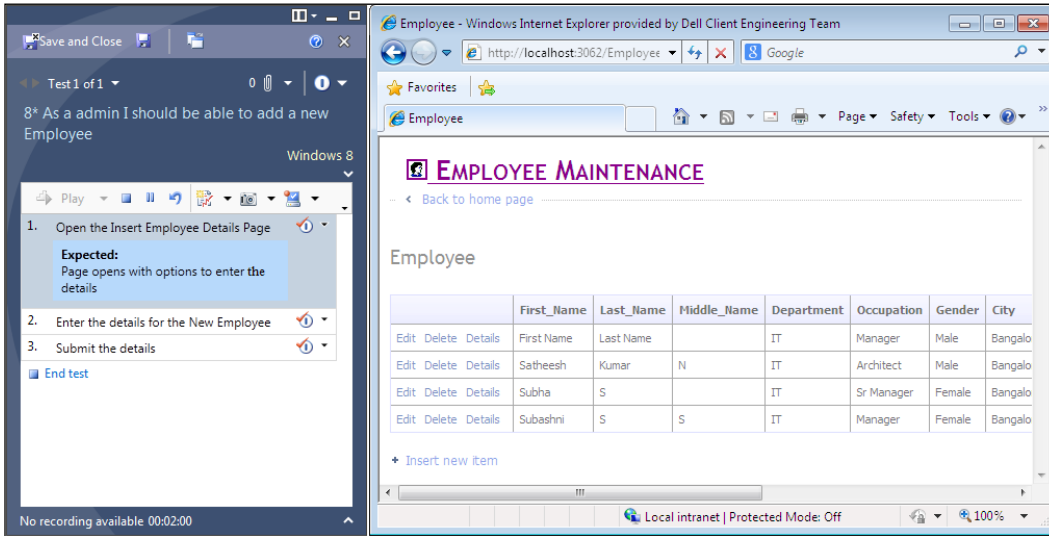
Save and Close

Test 1 of 1

0

8* As a admin I should be able to add a new Employee

Windows 8

Play

1. Open the Insert Employee Details Page

Expected:
Page opens with options to enter the details

2. Enter the details for the New Employee

3. Submit the details

End test

No recording available 00:02:00

Employee - Windows Internet Explorer provided by Dell Client Engineering Team

http://localhost:3062/Employee

Google

Favorites

Employee

Page ▾ Safety ▾ Tools ▾

EMPLOYEE MAINTENANCE

Back to home page

Employee

| | First_Name | Last_Name | Middle_Name | Department | Occupation | Gender | City |
|---|---|---|---|---|---|---|---|
| Edit Delete Details | First Name | Last Name | | IT | Manager | Male | Bangalo |
| Edit Delete Details | Satheesh | Kumar | N | IT | Architect | Male | Bangalo |
| Edit Delete Details | Subha | S | | IT | Sr Manager | Female | Bangalo |
| Edit Delete Details | Subashni | S | S | IT | Manager | Female | Bangalo |

+ Insert new item

Local intranet | Protected Mode: Off

100%